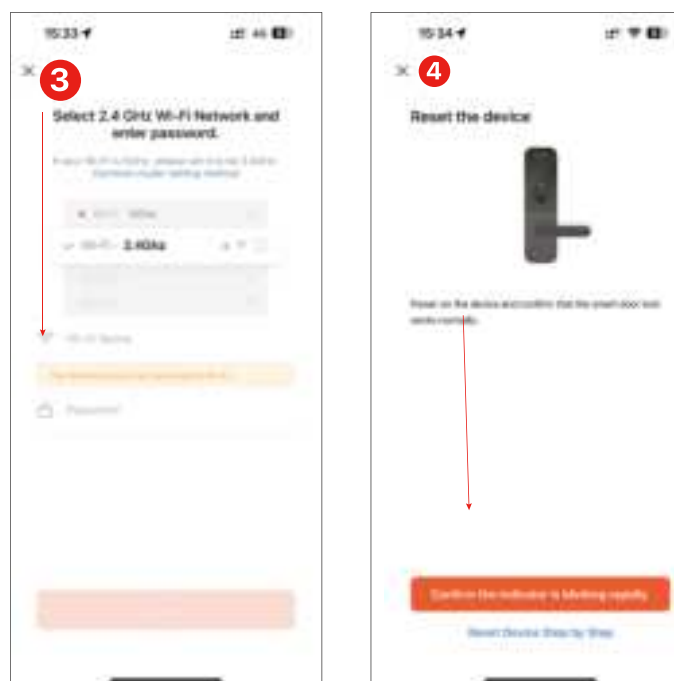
15:33

3

Select 2.4 GHz Wi-Fi Network and enter password.

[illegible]

Wi-Fi - 5Ghz

Wi-Fi - 2.4Ghz

Wi-Fi Name

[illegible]

Password

15:34

4

Reset the device

Power on the device and confirm that the smart door lock works normally.

Confirm the indicator is blinking rapidly

Reset Device Step by Step